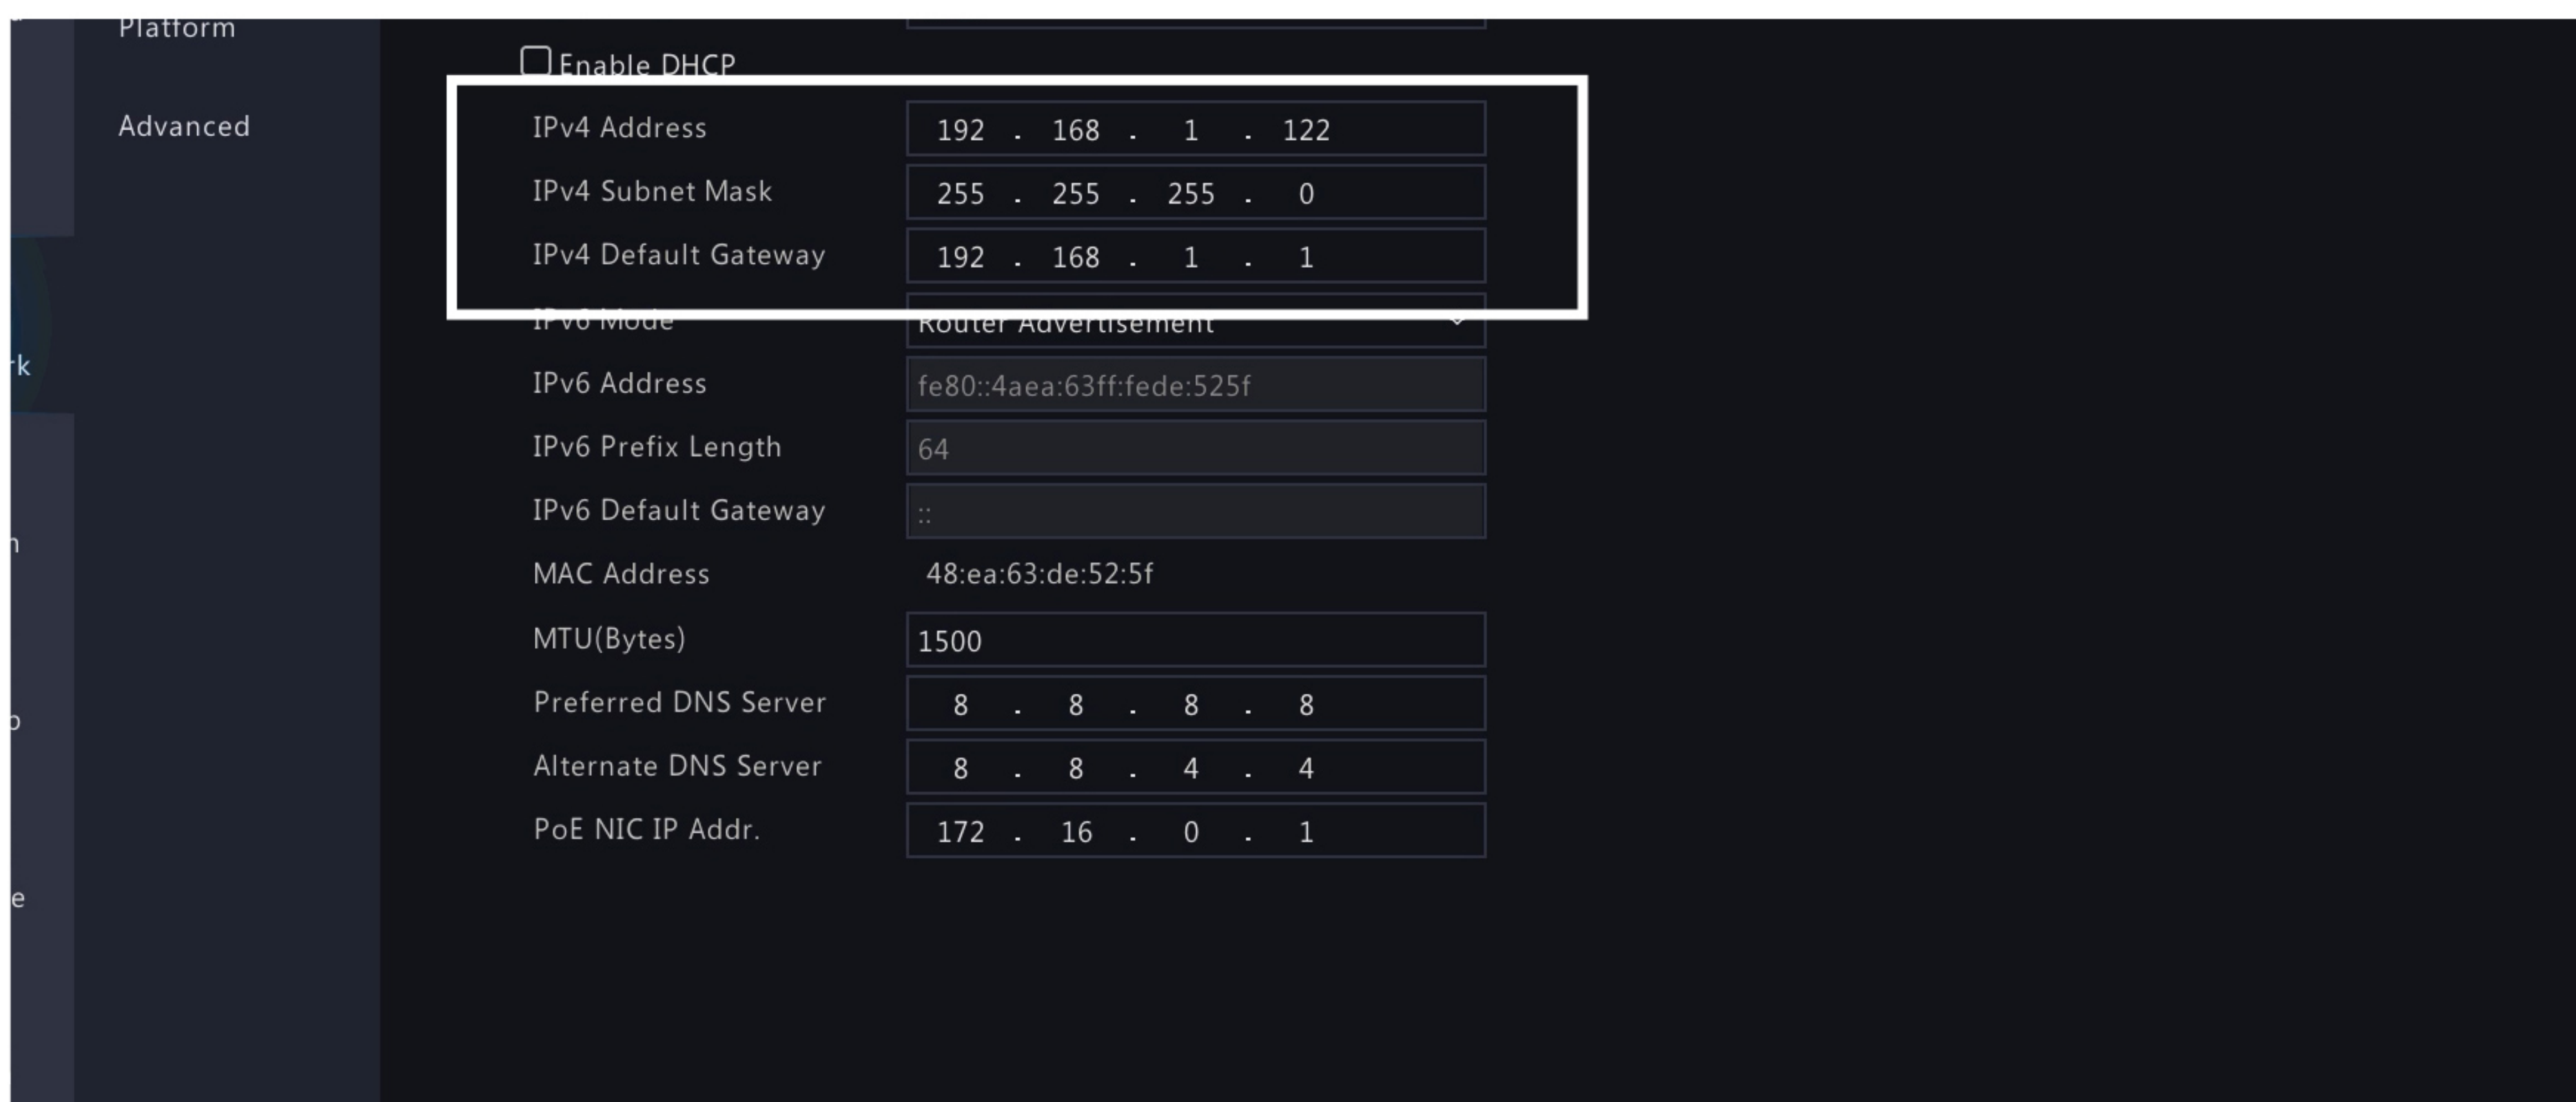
Platform

Advanced

rk

n

p

e

Enable DHCP

IPv4 Address 192 . 168 . 1 . 122

IPv4 Subnet Mask 255 . 255 . 255 . 0

IPv4 Default Gateway 192 . 168 . 1 . 1

IPv6 Mode Router Advertisement

IPv6 Address fe80::4aea:63ff:fede:525f

IPv6 Prefix Length 64

IPv6 Default Gateway ::

MAC Address 48:ea:63:de:52:5f

MTU(Bytes) 1500

Preferred DNS Server 8 . 8 . 8 . 8

Alternate DNS Server 8 . 8 . 4 . 4

PoE NIC IP Addr. 172 . 16 . 0 . 1